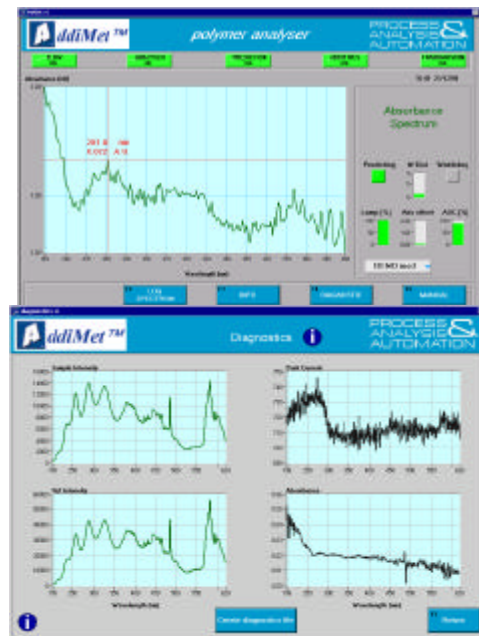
ddiMet™

polymer analyser

PROCESS & ANALYSIS AUTOMATION

Absorbance Spectrum

Wavelength (nm)

Absorbance (AU)

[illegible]

Monitoring

Lamp (%)

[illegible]

ddiMet™

Diagnostics

PROCESS & ANALYSIS AUTOMATION

Sample Intensity

Dark Current

Ref Intensity

Absorbance

Wavelength (nm)

Create diagnostics file

Return